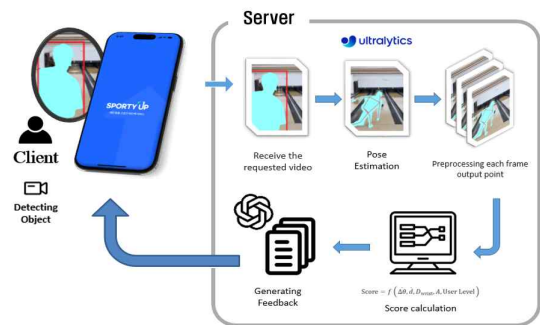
Server

ultralytics

SPORTY UP

Client

Detecting Object

Receive the requested video

Pose Estimation

Preprocessing each frame output point

Generating Feedback

$\text{Score} = f\left(\Delta\theta, d, D_{\text{wrist}}, A, \text{User Level}\right)$

Score calculation